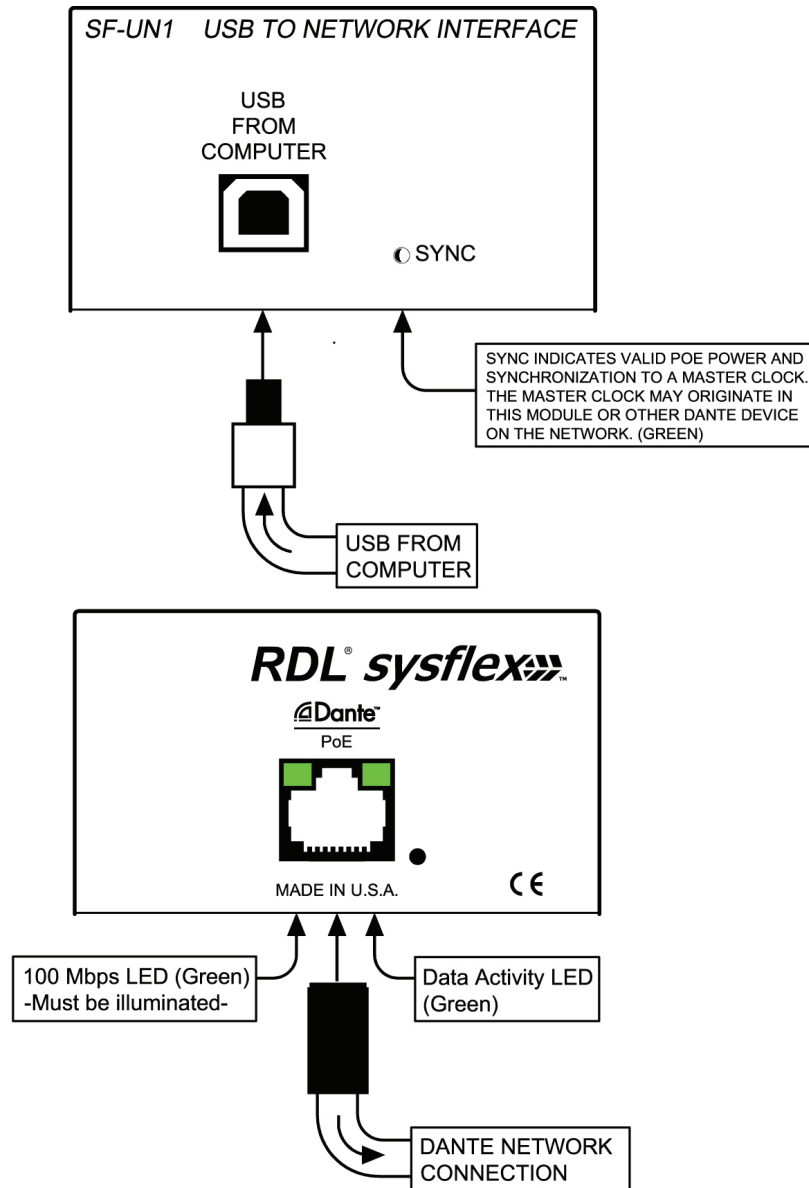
SF-UN1 USB TO NETWORK INTERFACE

USB FROM COMPUTER

SYNC

SYNC INDICATES VALID POE POWER AND SYNCHRONIZATION TO A MASTER CLOCK. THE MASTER CLOCK MAY ORIGINATE IN THIS MODULE OR OTHER DANTE DEVICE ON THE NETWORK. (GREEN)

USB FROM COMPUTER

RDL® sysflex™

Dante™

PoE

MADE IN U.S.A.

CE

100 Mbps LED (Green) -Must be illuminated-

Data Activity LED (Green)

DANTE NETWORK CONNECTION